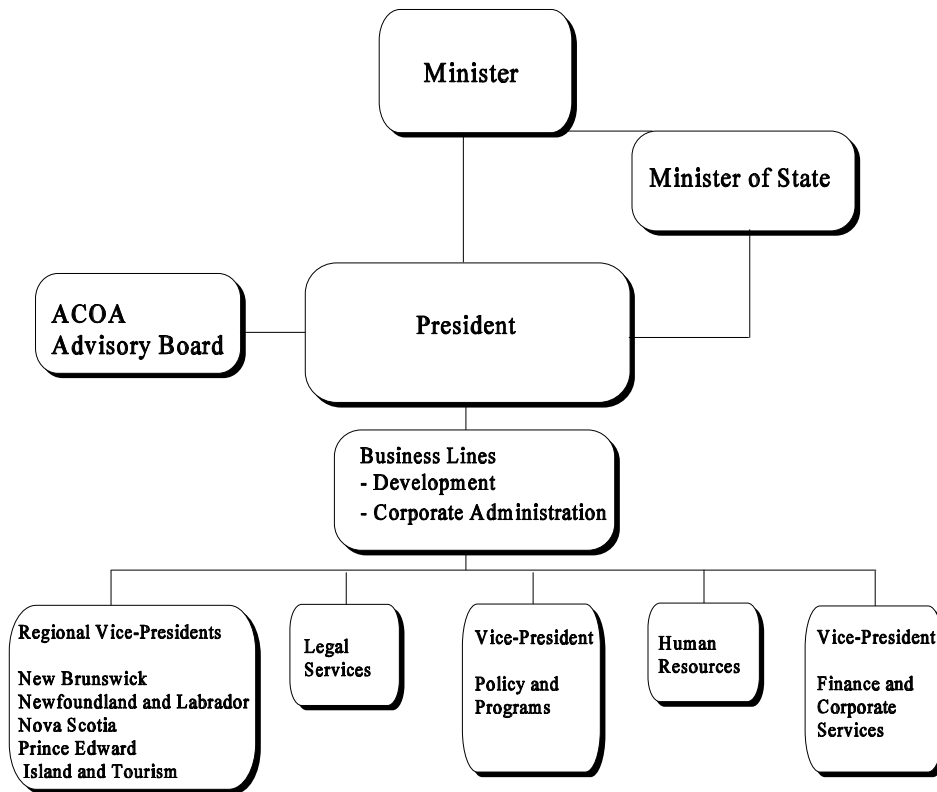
Minister

Minister of State

ACOA Advisory Board

President

Business Lines
- Development
- Corporate Administration

Regional Vice-Presidents

New Brunswick
Newfoundland and Labrador
Nova Scotia
Prince Edward Island and Tourism

Legal Services

Vice-President

Policy and Programs

Human Resources

Vice-President

Finance and Corporate Services